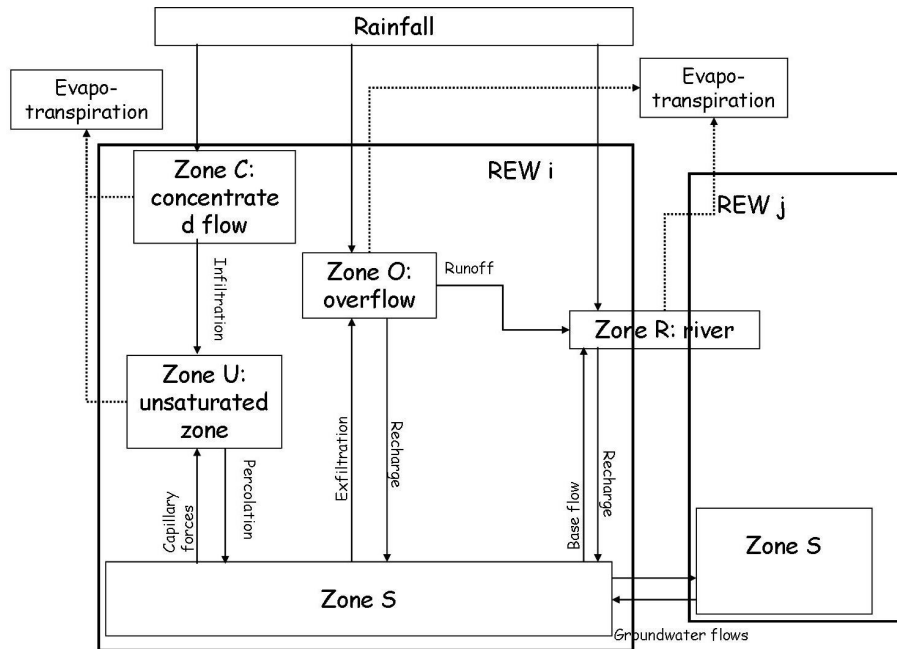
Rainfall

Evapo-transpiration

Evapo-transpiration

REW i

REW j

Zone C: concentrate d flow

Infiltration

Zone O: overflow

Runoff

Zone R: river

Zone U: unsaturated zone

Exfiltration

Recharge

Base flow

Recharge

Capillary forces

Percolation

Zone S

Zone S

Groundwater flows